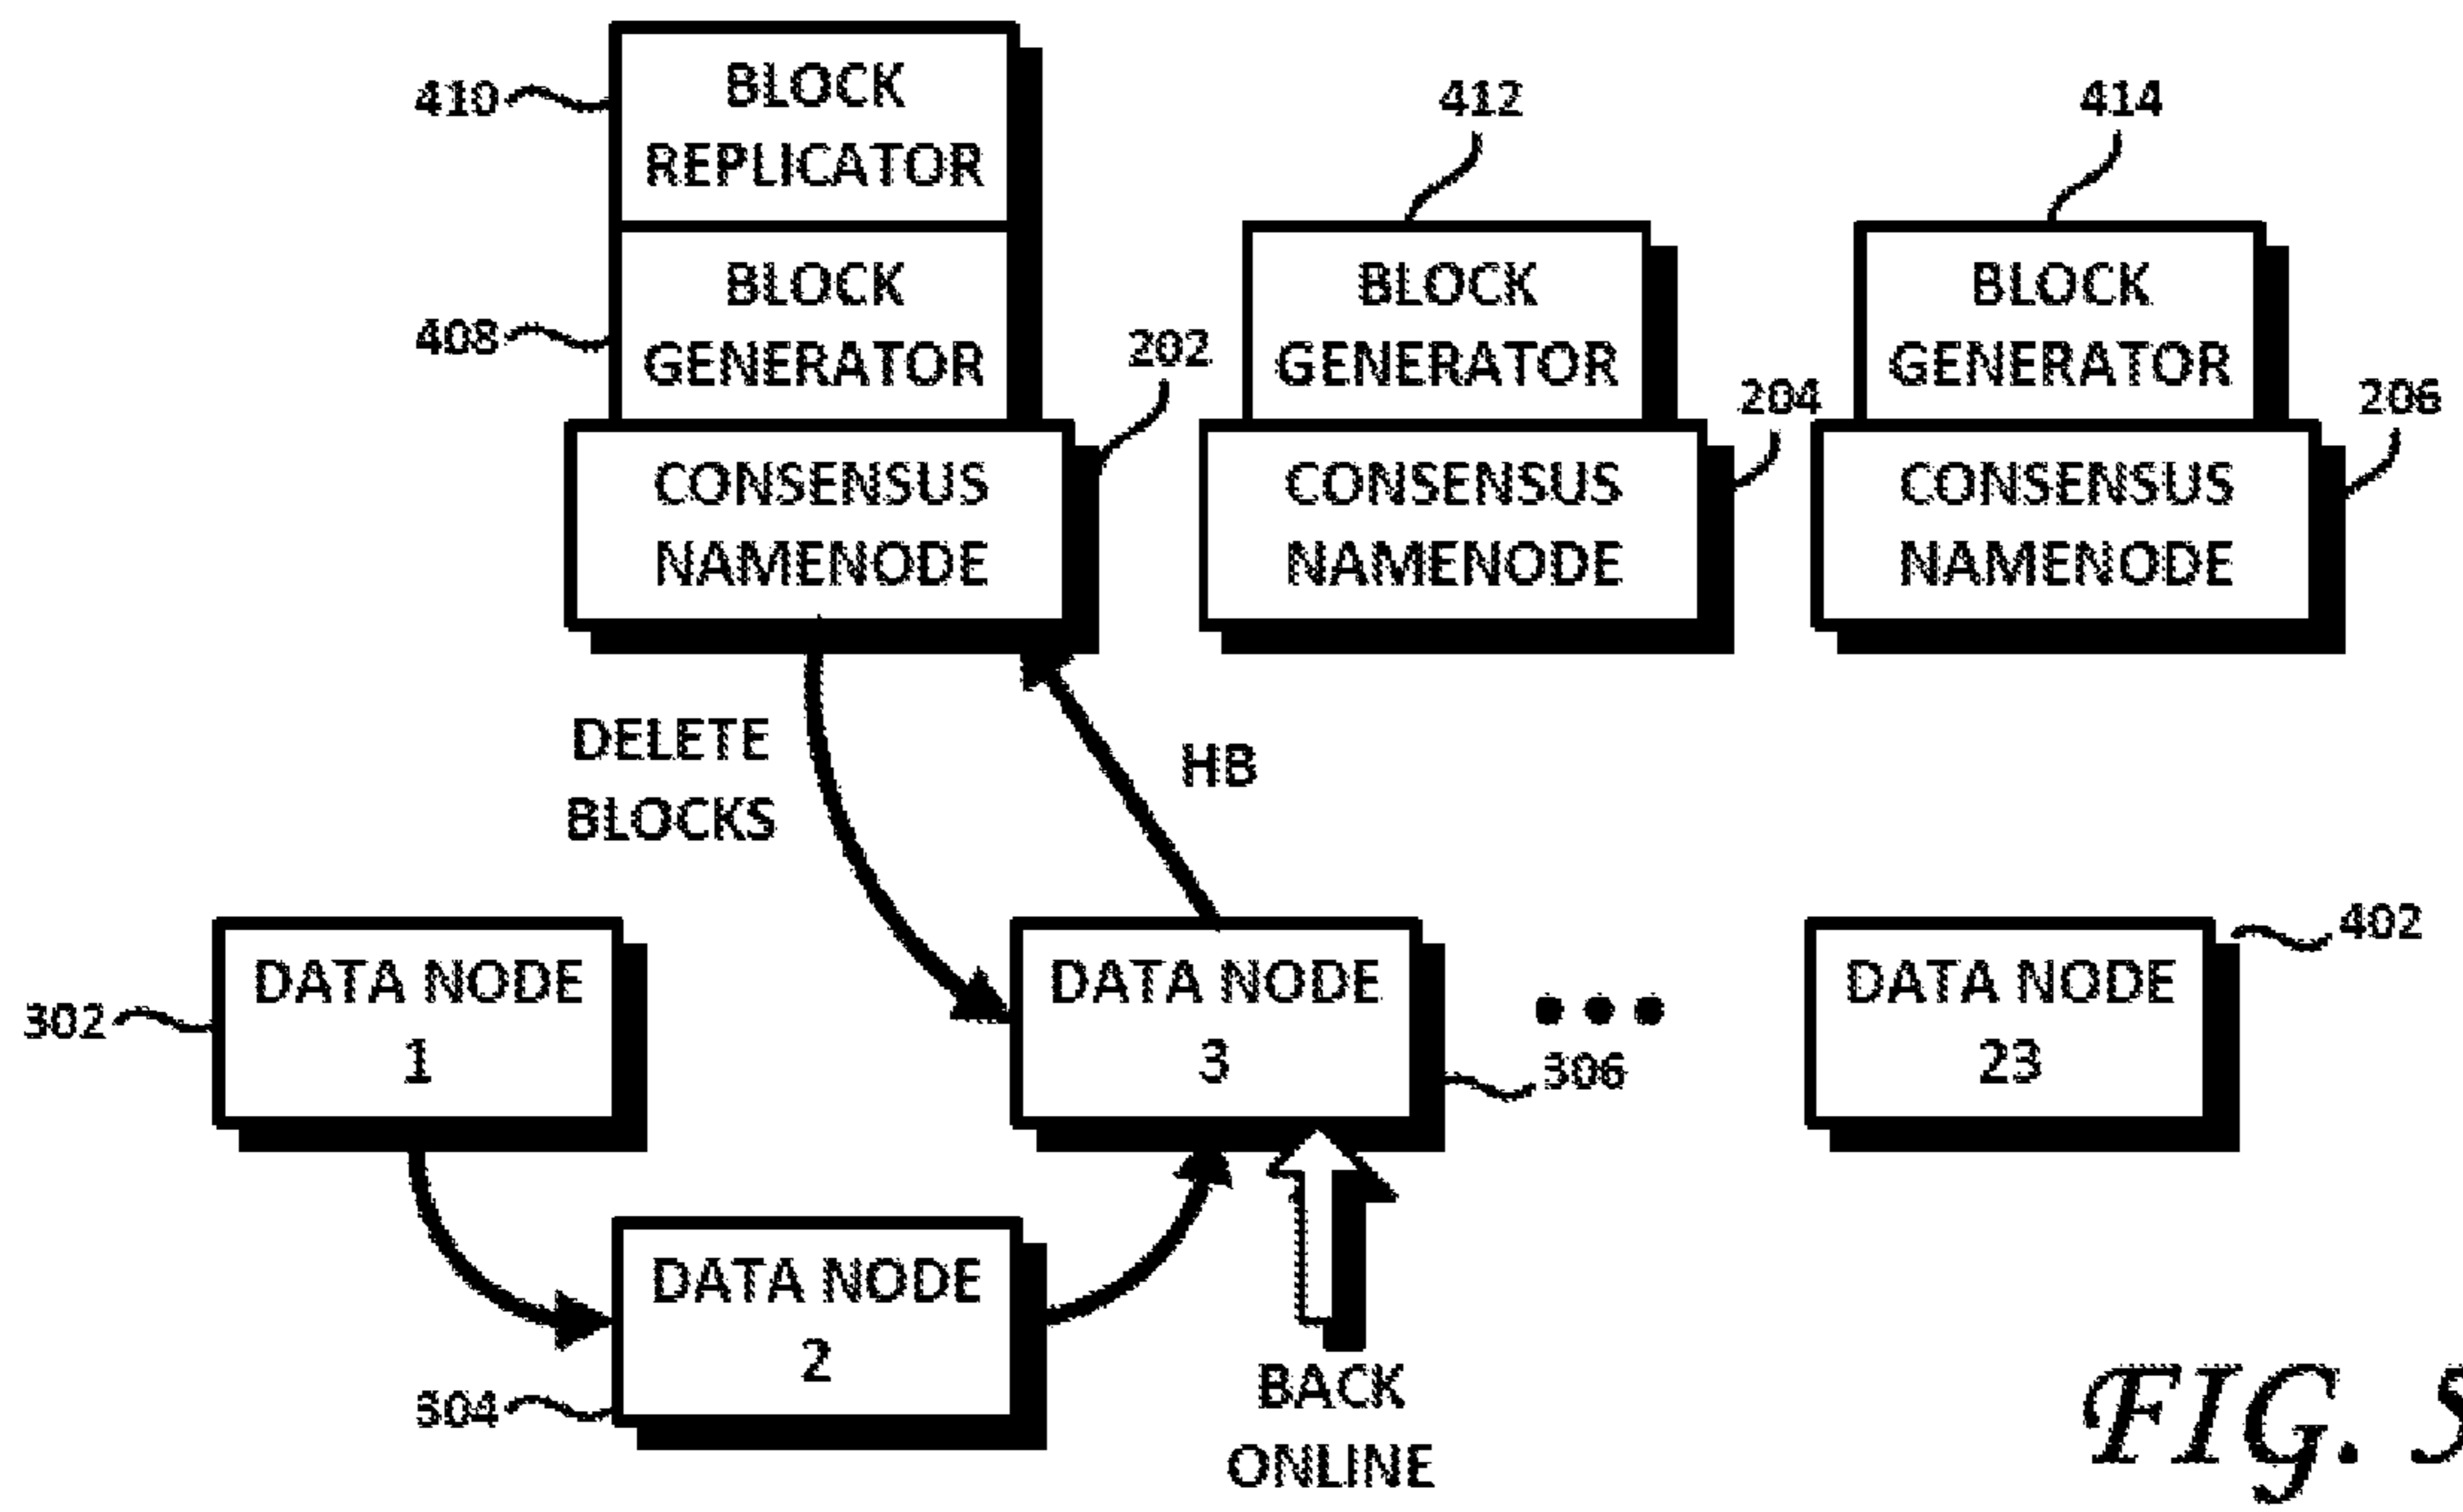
410 BLOCK REPLICATOR

408 BLOCK GENERATOR

412 BLOCK GENERATOR

414 BLOCK GENERATOR

202 CONSENSUS NAMENODE

204 CONSENSUS NAMENODE

206 CONSENSUS NAMENODE

DELETE BLOCKS

HB

302 DATA NODE 1

DATA NODE 3 306

• • •

DATA NODE 23 402

304 DATA NODE 2

BACK ONLINE

FIG. 5